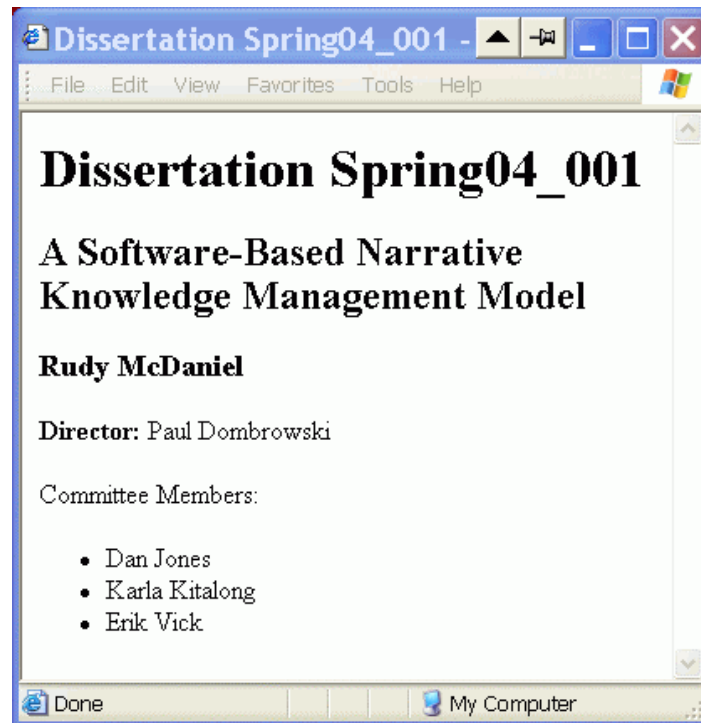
Dissertation Spring04_001 -

File Edit View Favorites Tools Help

# Dissertation Spring04_001

## A Software-Based Narrative Knowledge Management Model

**Rudy McDaniel**

**Director:** Paul Dombrowski

Committee Members:

- Dan Jones
- Karla Kitalong
- Erik Vick

Done

My Computer